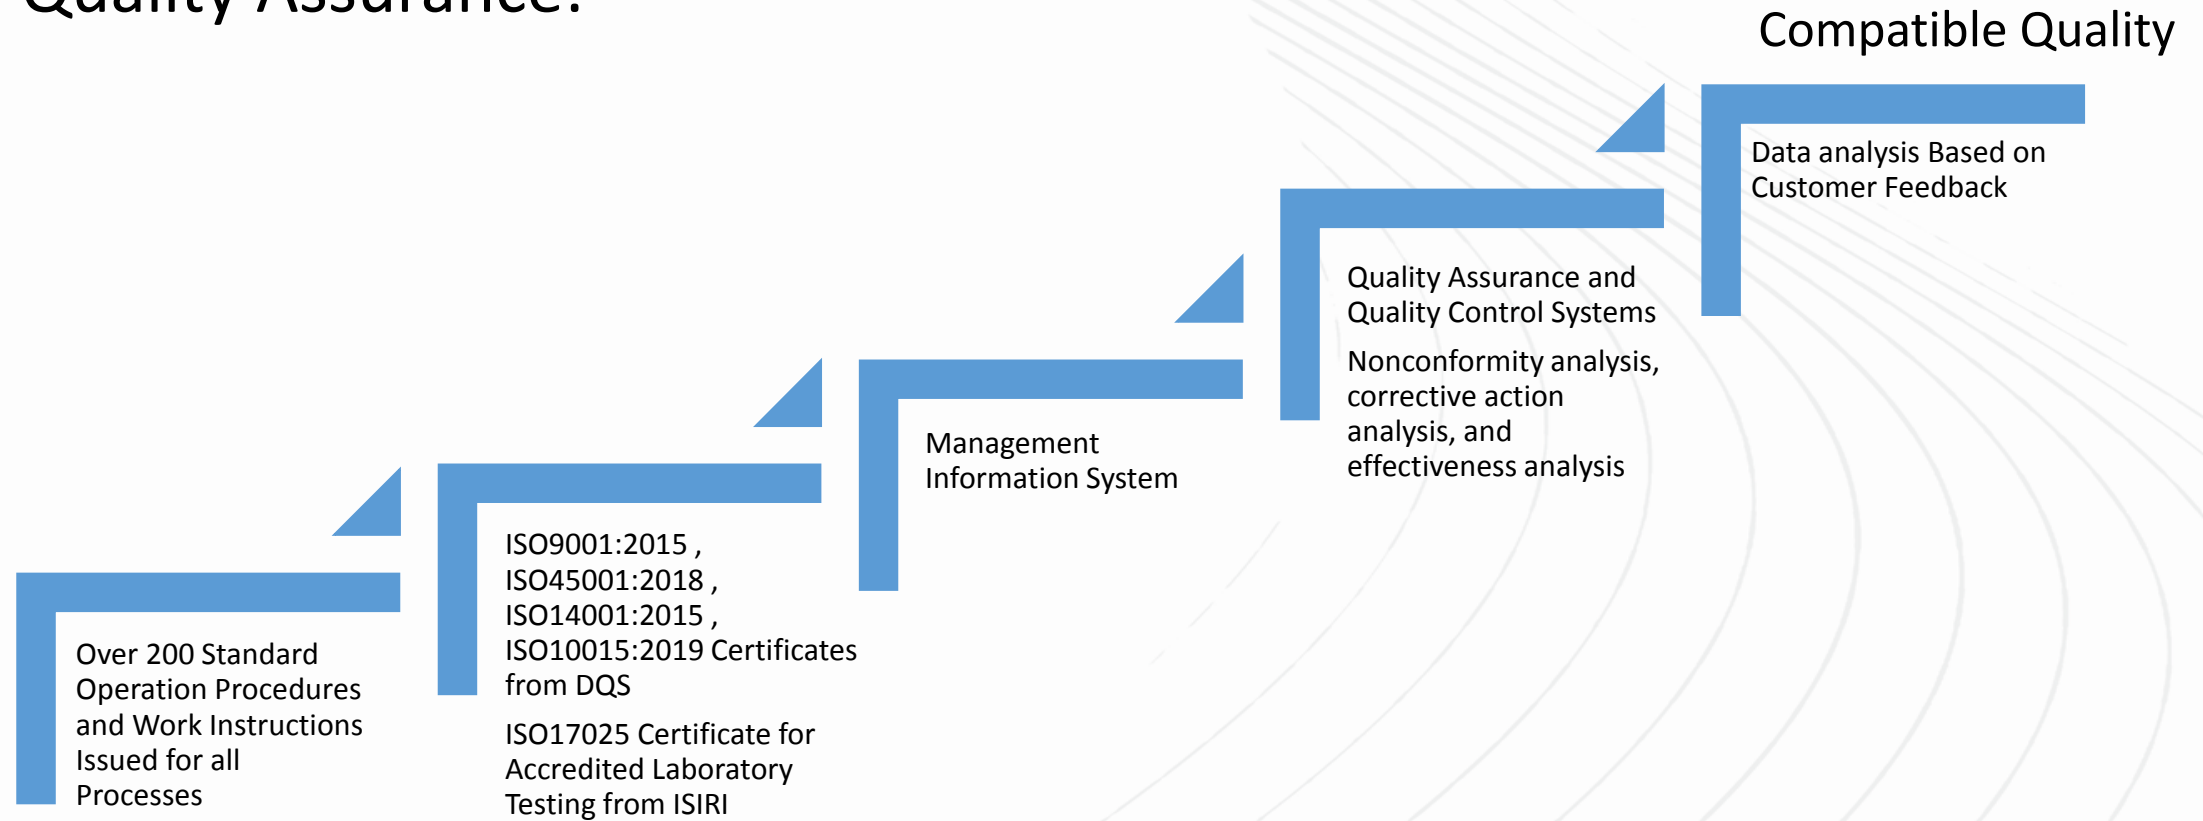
Quality Assurance:

Compatible Quality

Data analysis Based on Customer Feedback

Quality Assurance and Quality Control Systems

Nonconformity analysis, corrective action analysis, and effectiveness analysis

Management Information System

ISO9001:2015 , ISO45001:2018 , ISO14001:2015 , ISO10015:2019 Certificates from DQS

ISO17025 Certificate for Accredited Laboratory Testing from ISIRI

Over 200 Standard Operation Procedures and Work Instructions Issued for all Processes